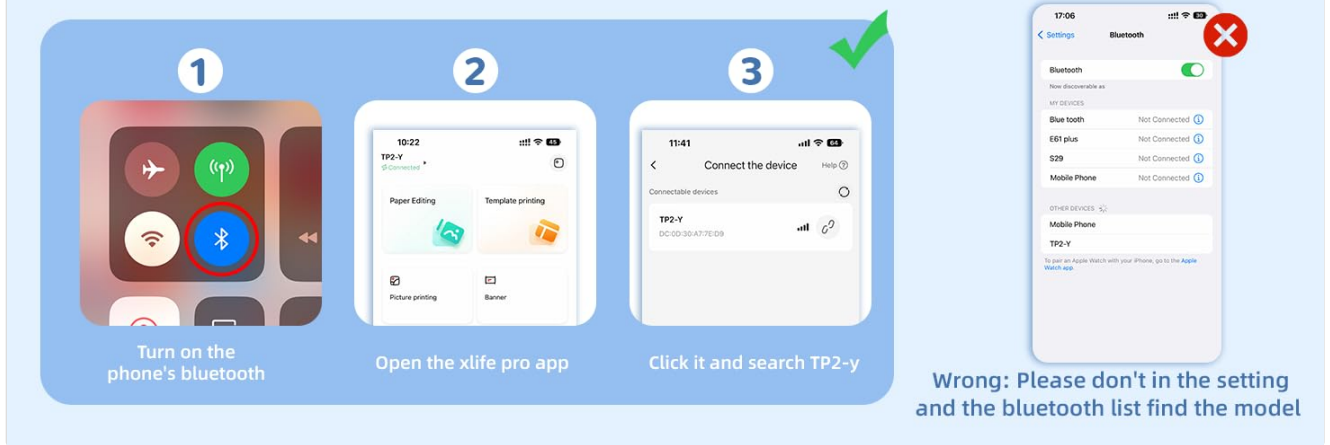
1

Turn on the phone's bluetooth

2

10:22

TP2-Y

Connected

Paper Editing

Template printing

Picture printing

Banner

Open the xlife pro app

3

11:41

Connect the device

Help

Connectable devices

TP2-Y

DC:0D:30:A7:7E:D9

Click it and search TP2-y

17:06

Settings

Bluetooth

Bluetooth

Now discoverable as

MY DEVICES

Blue tooth Not Connected

E61 plus Not Connected

S29 Not Connected

Mobile Phone Not Connected

OTHER DEVICES

Mobile Phone

TP2-Y

To pair an Apple Watch with your iPhone, go to the Apple Watch app

Wrong: Please don't in the setting and the bluetooth list find the model